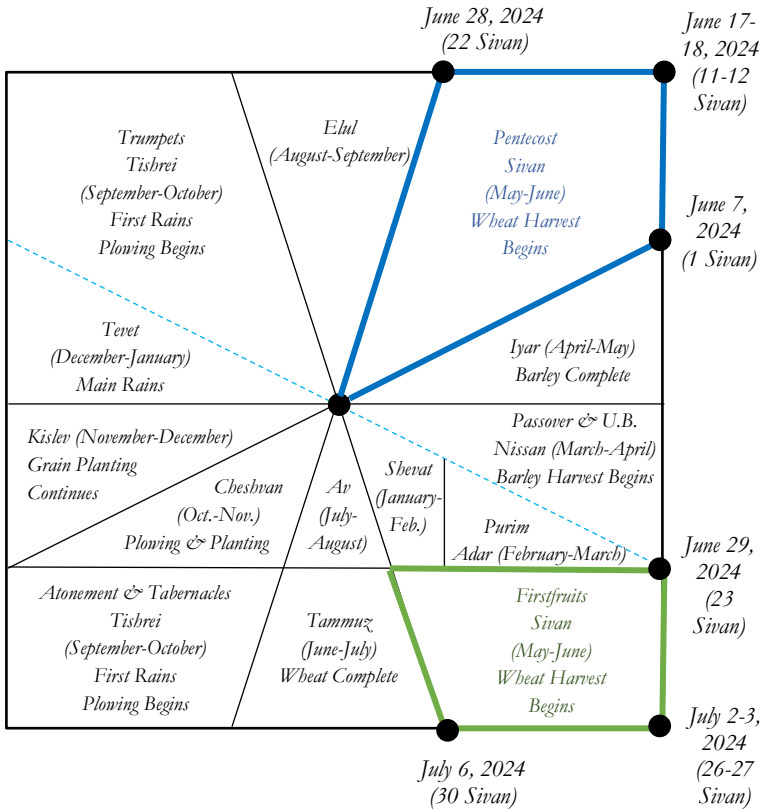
June 28, 2024
(22 Sivan)

June 17-18, 2024
(11-12 Sivan)

Trumpets
Tishrei
(September-October)
First Rains
Plowing Begins

Elul
(August-September)

Pentecost
Sivan
(May-June)
Wheat Harvest
Begins

June 7, 2024
(1 Sivan)

Tevet
(December-January)
Main Rains

Iyar (April-May)
Barley Complete

Kislev (November-December)
Grain Planting
Continues

Passover & U.B.
Nissan (March-April)
Barley Harvest Begins

Cheshvan
(Oct.-Nov.)
Plowing & Planting

Av
(July-August)

Shevat
(January-Feb.)

Purim
Adar (February-March)

June 29, 2024
(23 Sivan)

Atonement & Tabernacles
Tishrei
(September-October)
First Rains
Plowing Begins

Tammuz
(June-July)
Wheat Complete

Firstfruits
Sivan
(May-June)
Wheat Harvest
Begins

July 2-3, 2024
(26-27 Sivan)

July 6, 2024
(30 Sivan)